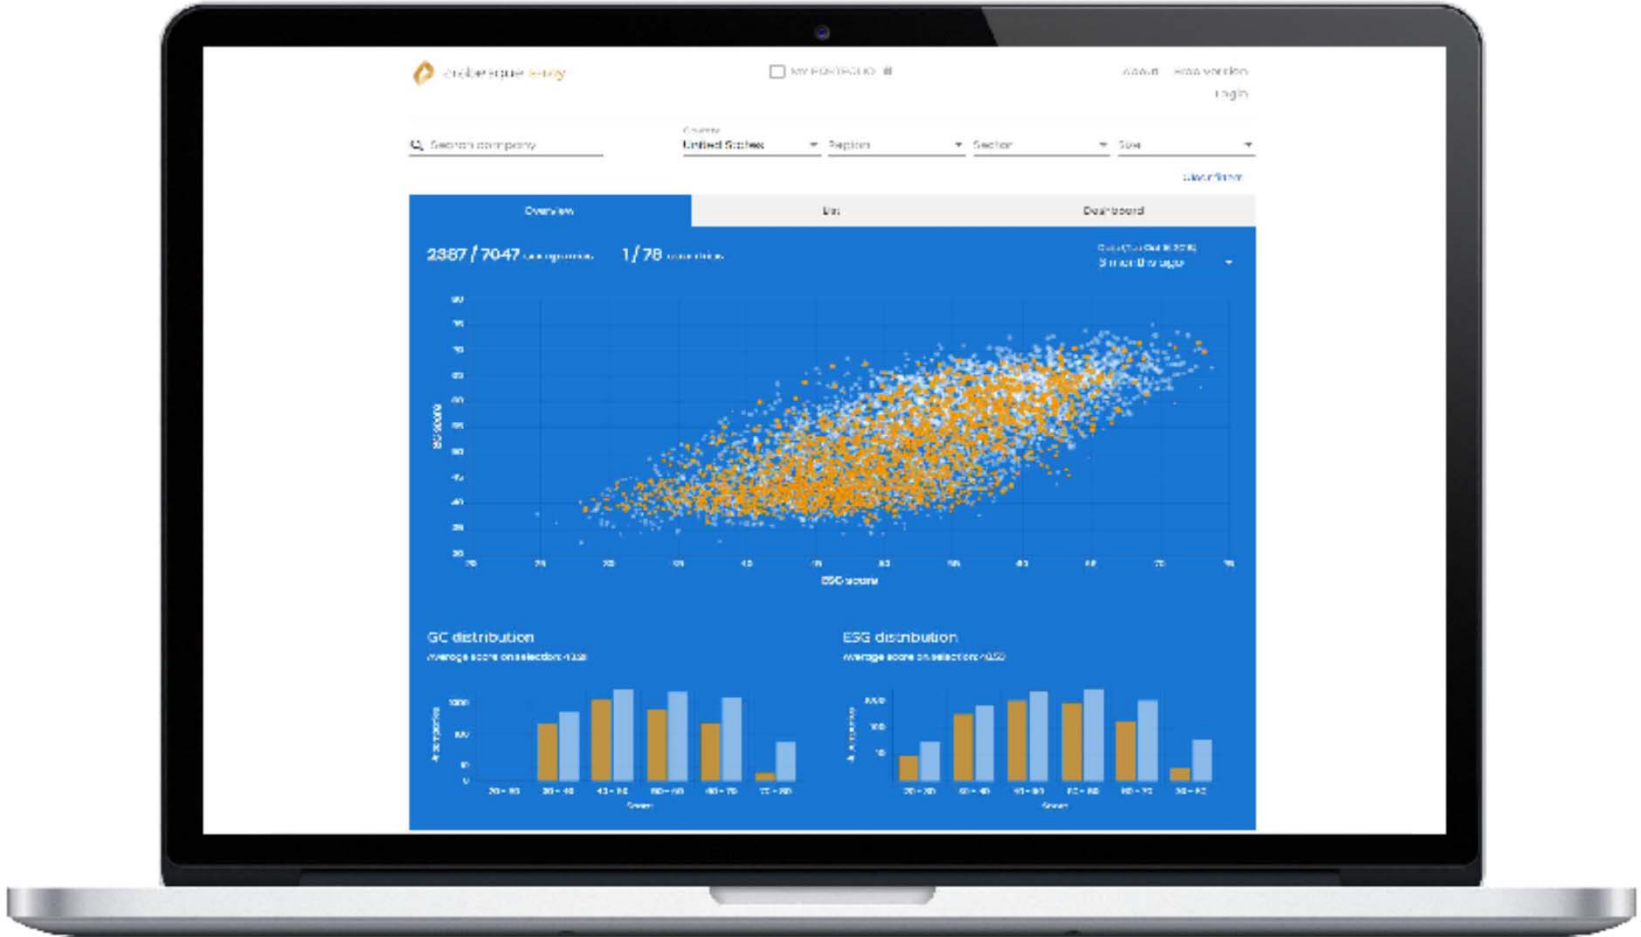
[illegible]

MY PORTFOLIO

About Free version

Login

Search company

Country
United States

Region

Sector

Size

Clear filters

Overview

List

Dashboard

2387 / 7047 companies 1 / 78 countries

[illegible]

ESG score

GC distribution

Average score on selection: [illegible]

ESG distribution

Average score on selection: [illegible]